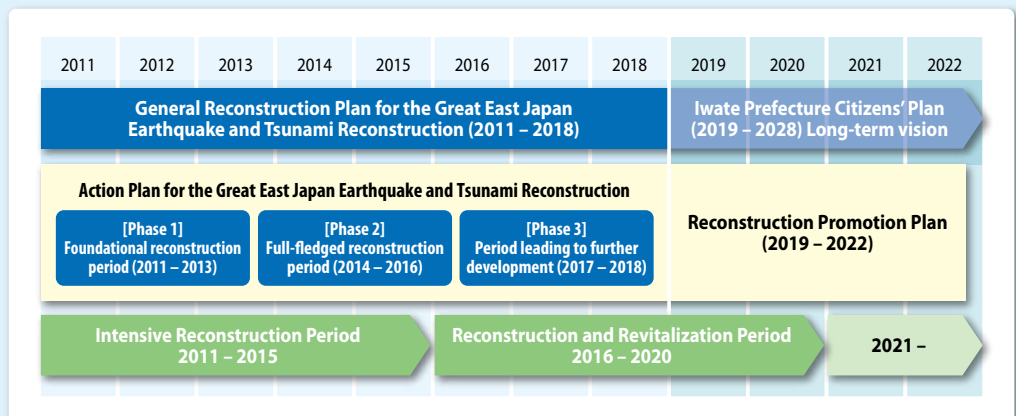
| 2011 | 2012 | 2013 | 2014 | 2015 | 2016 | 2017 | 2018 | 2019 | 2020 | 2021 | 2022 |
|---|---|---|---|---|---|---|---|---|---|---|---|

General Reconstruction Plan for the Great East Japan Earthquake and Tsunami Reconstruction (2011 – 2018)

Iwate Prefecture Citizens' Plan (2019 – 2028) Long-term vision

Action Plan for the Great East Japan Earthquake and Tsunami Reconstruction

[Phase 1] Foundational reconstruction period (2011 – 2013)

[Phase 2] Full-fledged reconstruction period (2014 – 2016)

[Phase 3] Period leading to further development (2017 – 2018)

Reconstruction Promotion Plan (2019 – 2022)

Intensive Reconstruction Period 2011 – 2015

Reconstruction and Revitalization Period 2016 – 2020

2021 –